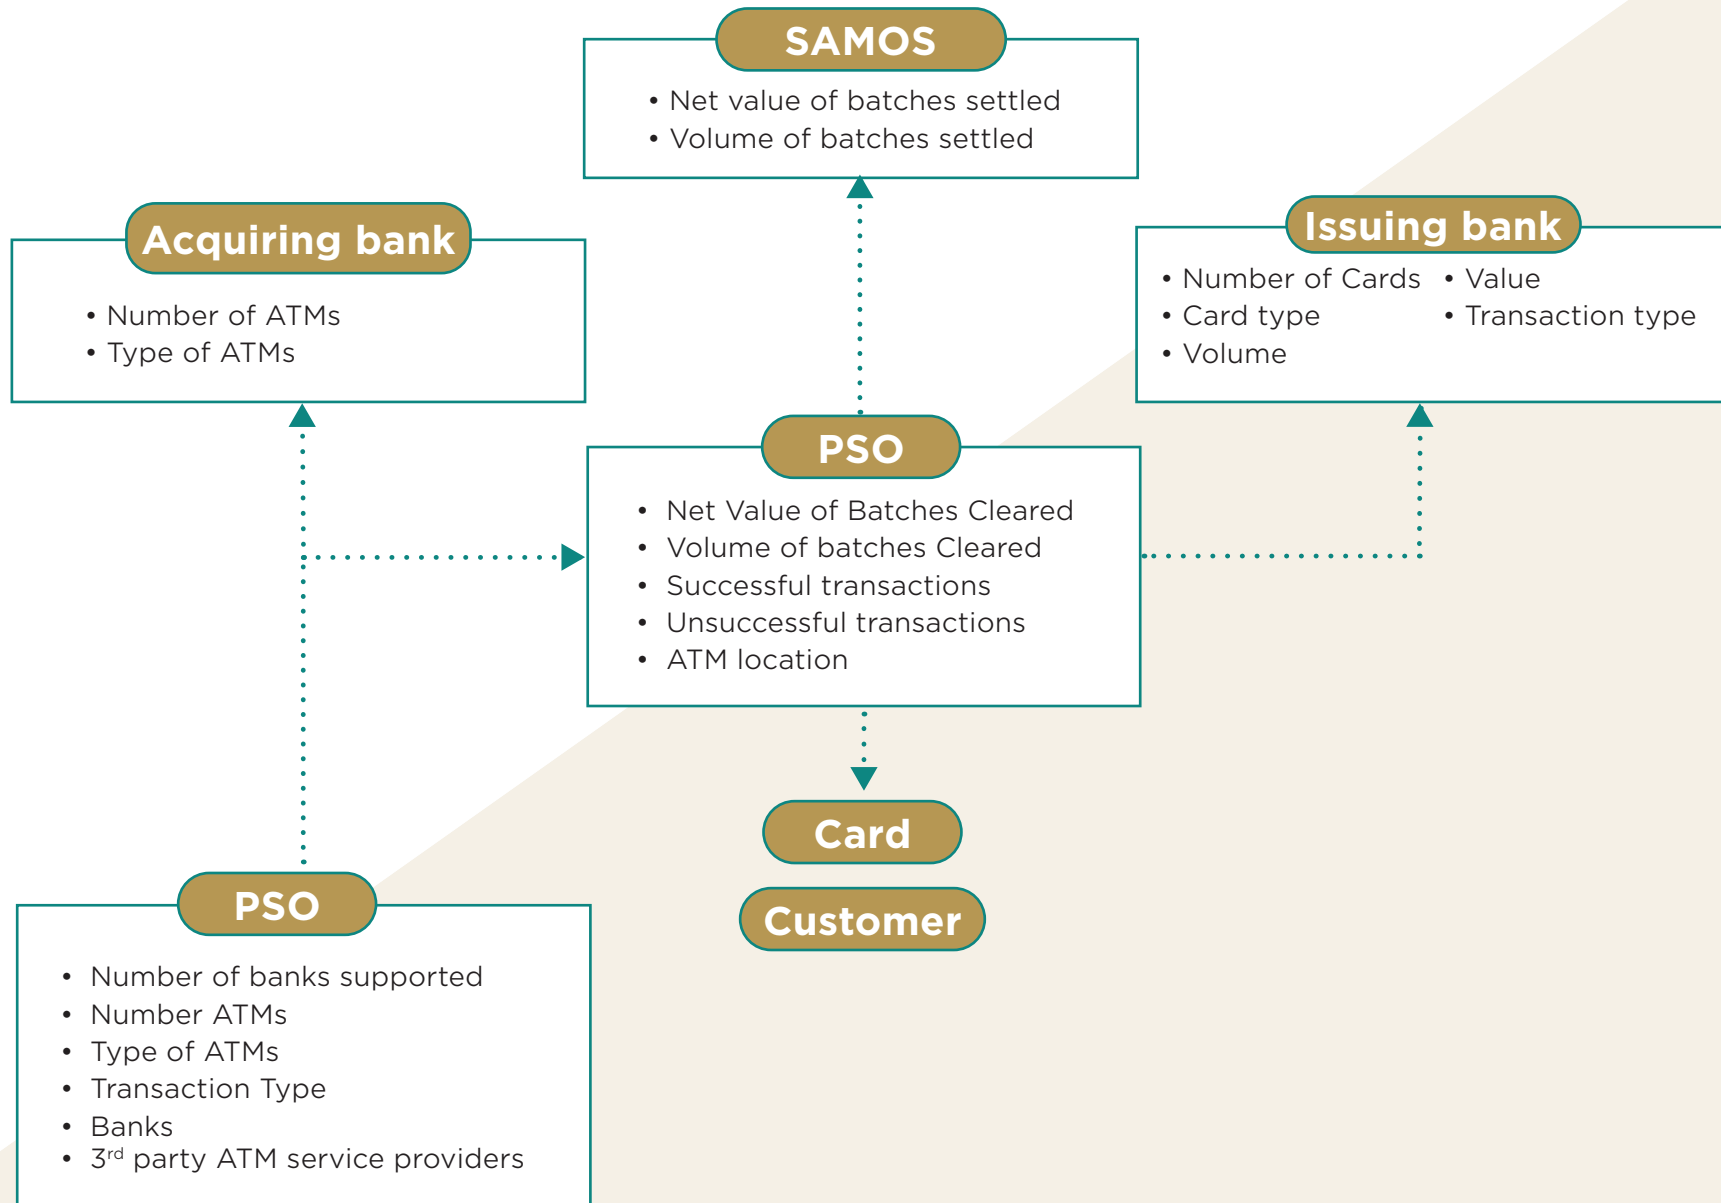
SAMOS

• Net value of batches settled
• Volume of batches settled

Acquiring bank

• Number of ATMs
• Type of ATMs

Issuing bank

• Number of Cards
• Card type
• Volume
• Value
• Transaction type

PSO

• Net Value of Batches Cleared
• Volume of batches Cleared
• Successful transactions
• Unsuccessful transactions
• ATM location

Card

Customer

PSO

• Number of banks supported
• Number ATMs
• Type of ATMs
• Transaction Type
• Banks
• 3$^{rd}$ party ATM service providers